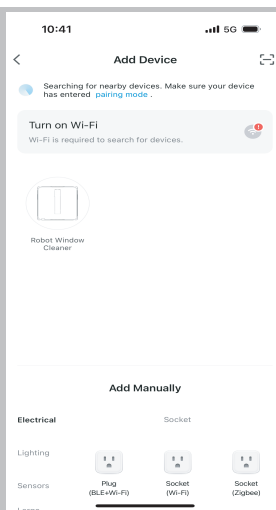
10:41
5G

<

Add Device

Searching for nearby devices. Make sure your device has entered pairing mode .

Turn on Wi-Fi
Wi-Fi is required to search for devices.

Robot Window Cleaner

Add Manually

Electrical

Socket

Lighting

Sensors

Plug (BLE+Wi-Fi)

Socket (Wi-Fi)

Socket (Zigbee)

Large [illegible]